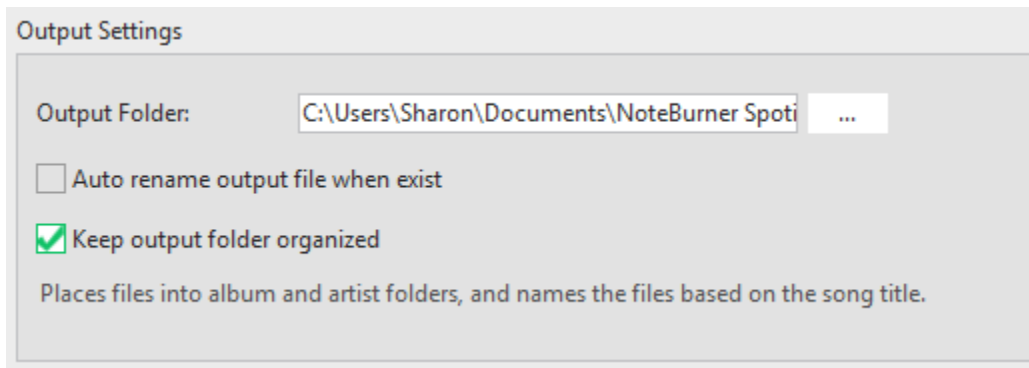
Output Settings

Output Folder: C:\Users\Sharon\Documents\NoteBurner Spoti ...

Auto rename output file when exist

Keep output folder organized

Places files into album and artist folders, and names the files based on the song title.